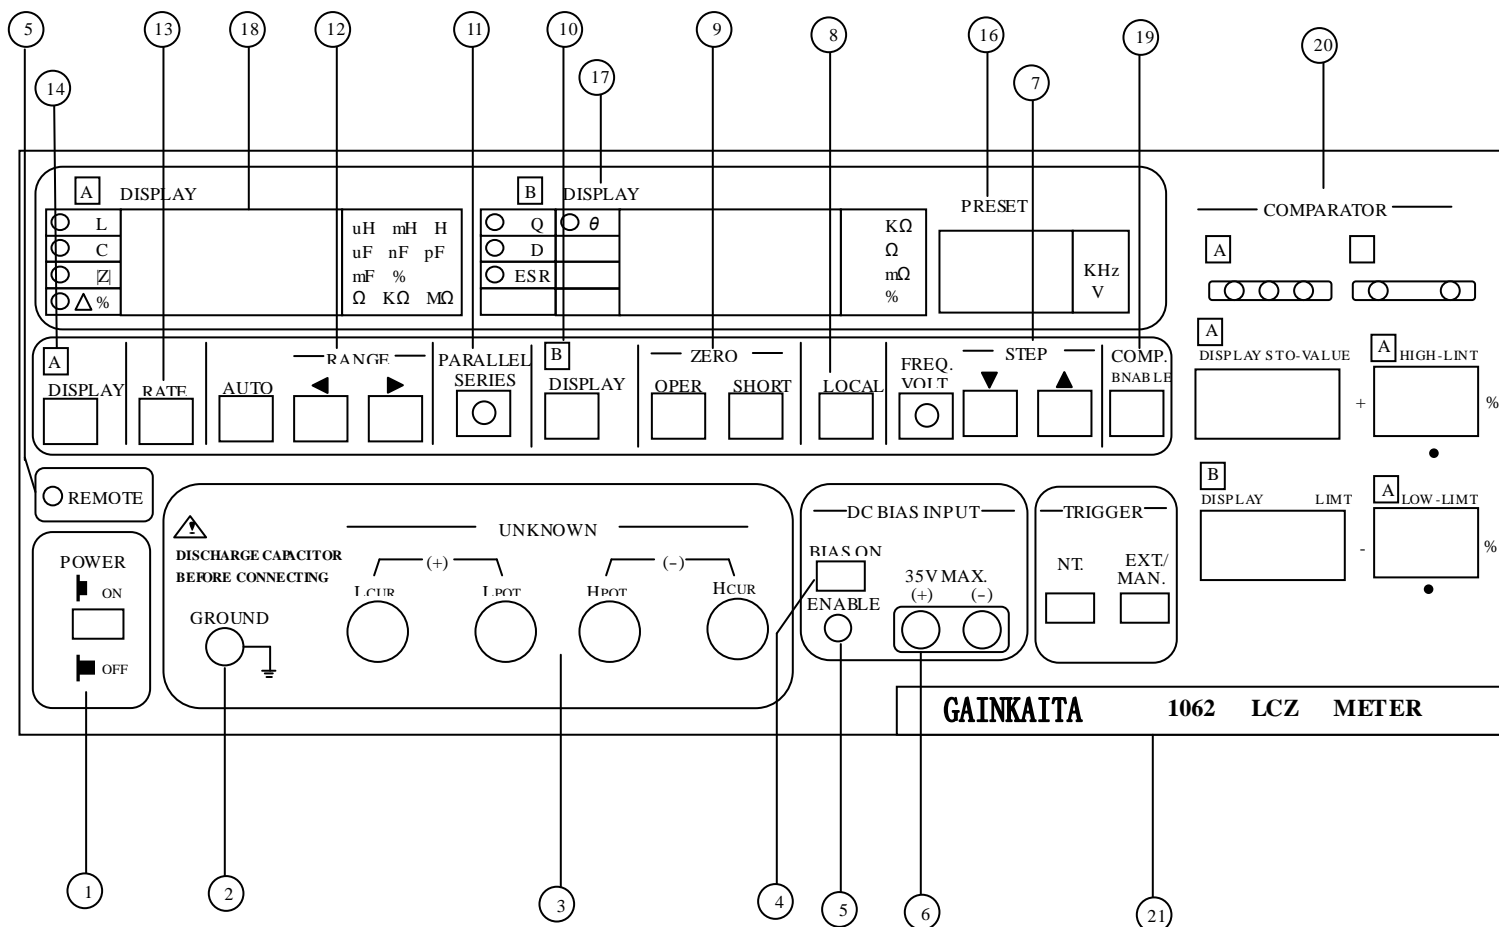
5 13 18 12 11 10 9 8 16 19 20
14 17 7

A DISPLAY
L
C
|Z|
$\Delta$%
uH mH H
uF nF pF
mF %
Ω KΩ MΩ

B DISPLAY
Q
θ
D
ESR
KΩ
Ω
mΩ
%

PRESET
KHz
V

COMPARATOR
A

A
DISPLAY STO-VALUE
+
A HIGH-LINT
%

B
DISPLAY LIMT
-
A LOW-LIMT
%

A
DISPLAY
RATE
AUTO
RANGE
PARALLEL SERIES
B
DISPLAY
ZERO
OPER
SHORT
LOCAL
FREQ. VOLT
STEP
COMP. BNABLE

REMOTE

POWER
ON
OFF

DISCHARGE CAPACITOR BEFORE CONNECTING
GROUND
UNKNOWN
(+)
(-)
LCUR
LPOT
HPOT
HCUR

DC BIAS INPUT
BIAS ON
ENABLE
35V MAX.
(+) (-)

TRIGGER
NT.
EXT./ MAN.

GAINKAITA 1062 LCZ METER

1 2 3 4 5 6 21